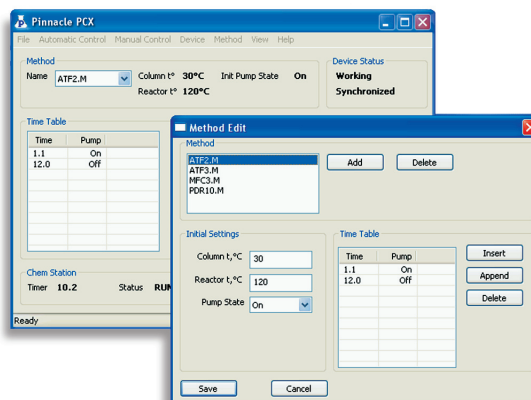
Pinnacle PCX

File Automatic Control Manual Control Device Method View Help

Method
Name ATF2.M
Column t° 30°C
Init Pump State On
Reactor t° 120°C

Device Status
Working
Synchronized

Time Table

| Time | Pump |
|---|---|
| 1.1 | On |
| 12.0 | Off |

Chem Station
Timer 10.2
Status RUN

Ready

Method Edit

Method
ATF2.M
ATF3.M
MFC3.M
PDR10.M

Add
Delete

Initial Settings
Column t,°C 30
Reactor t,°C 120
Pump State On

Time Table

| Time | Pump |
|---|---|
| 1.1 | On |
| 12.0 | Off |

Insert
Append
Delete

Save
Cancel